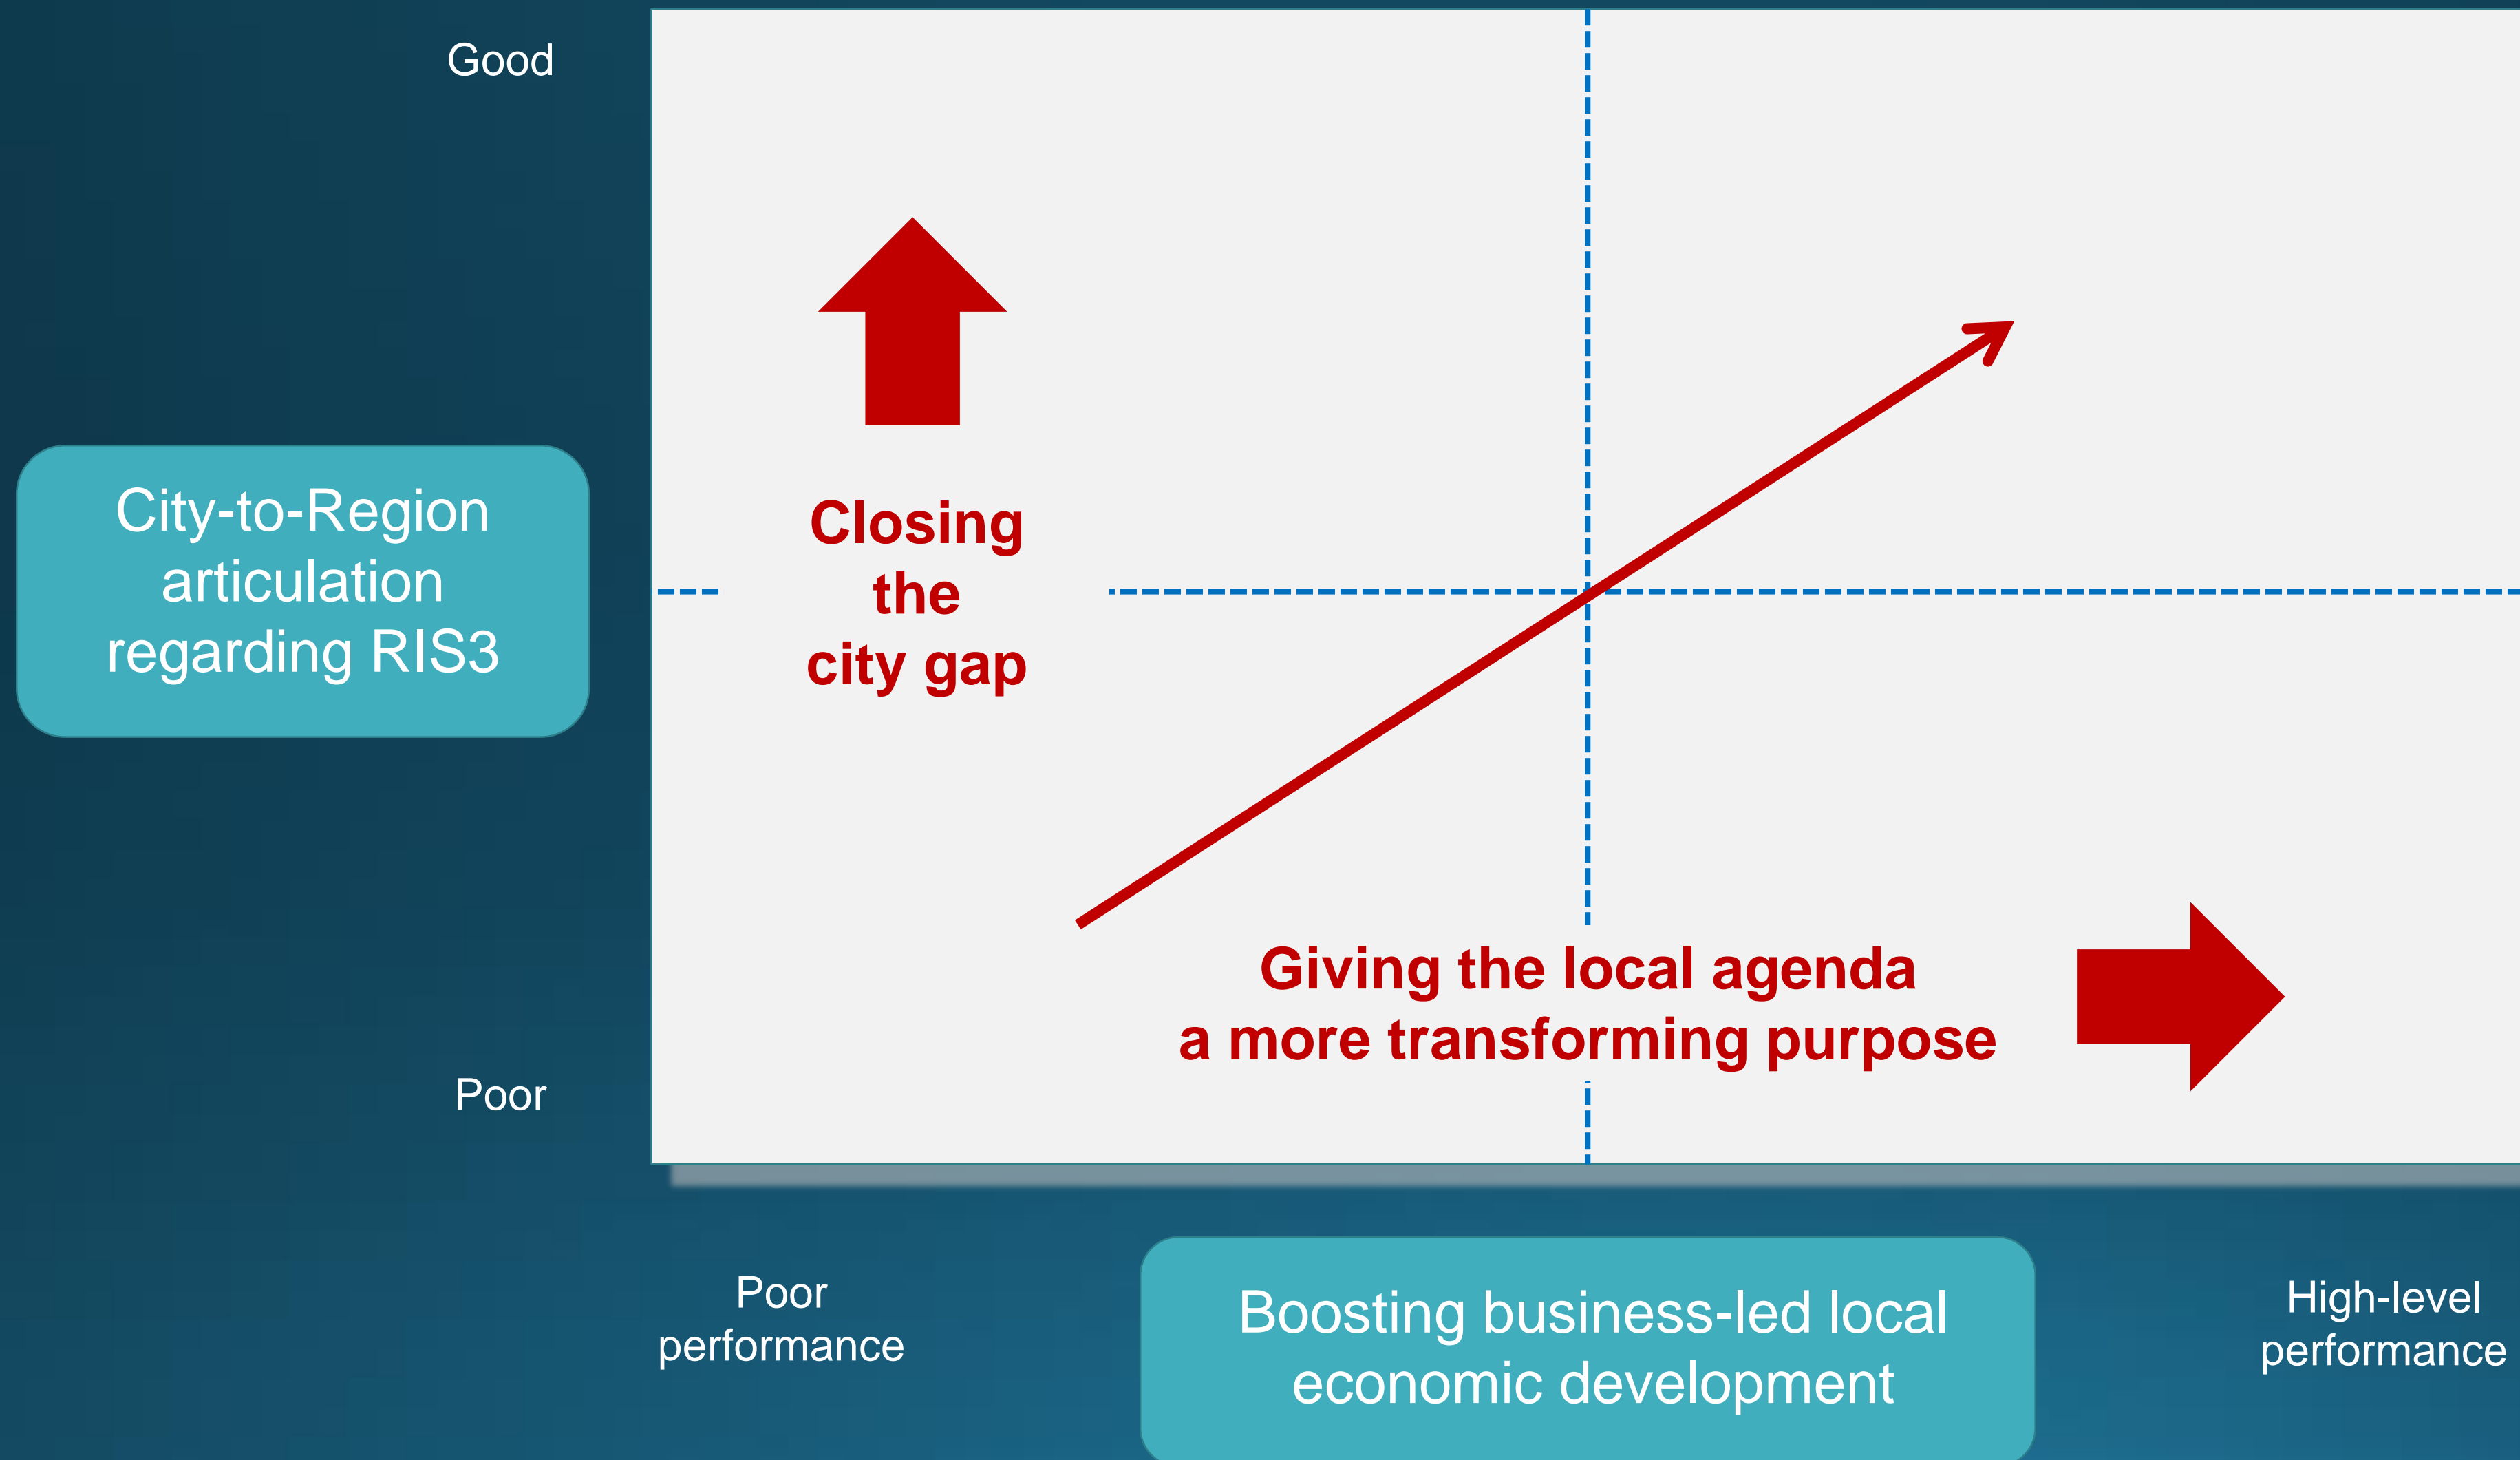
Good

City-to-Region articulation regarding RIS3

Poor

Closing the city gap

Giving the local agenda a more transforming purpose

Poor performance

Boosting business-led local economic development

High-level performance